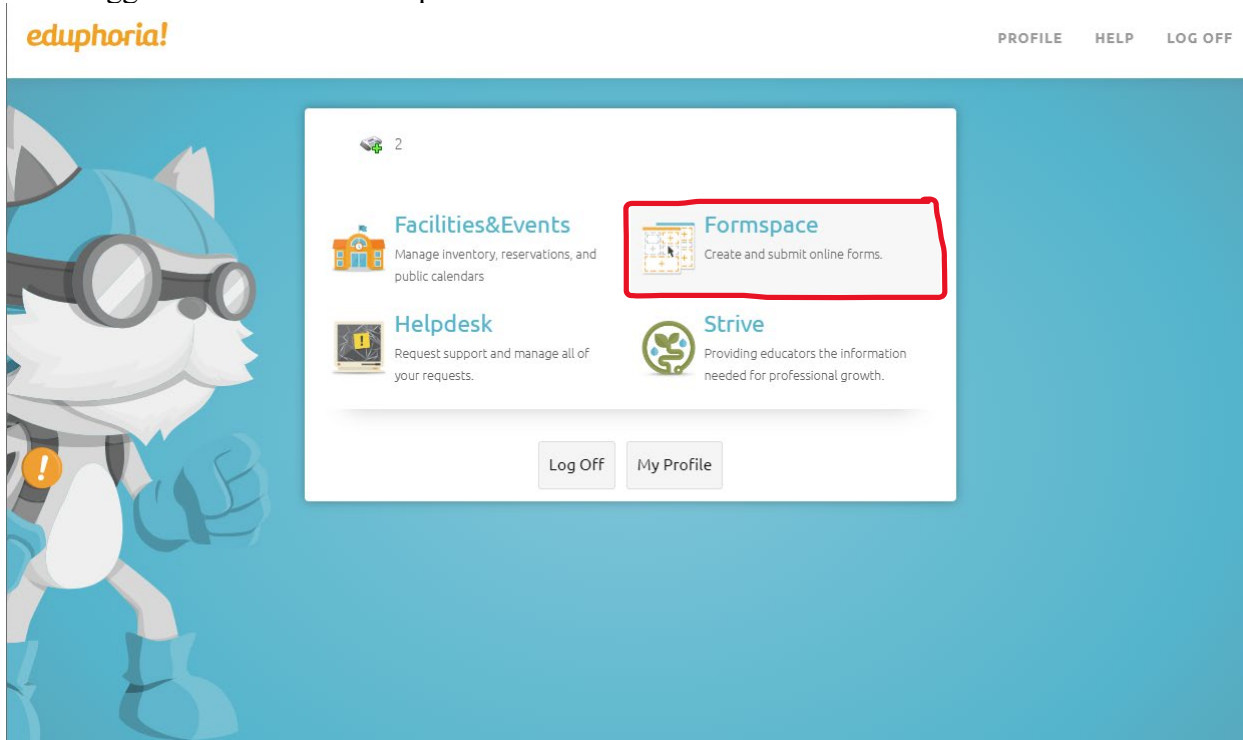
eduphoria!

PROFILE HELP LOG OFF

2

Facilities&Events
Manage inventory, reservations, and public calendars

Formspace
Create and submit online forms.

Helpdesk
Request support and manage all of your requests.

Strive
Providing educators the information needed for professional growth.

Log Off My Profile